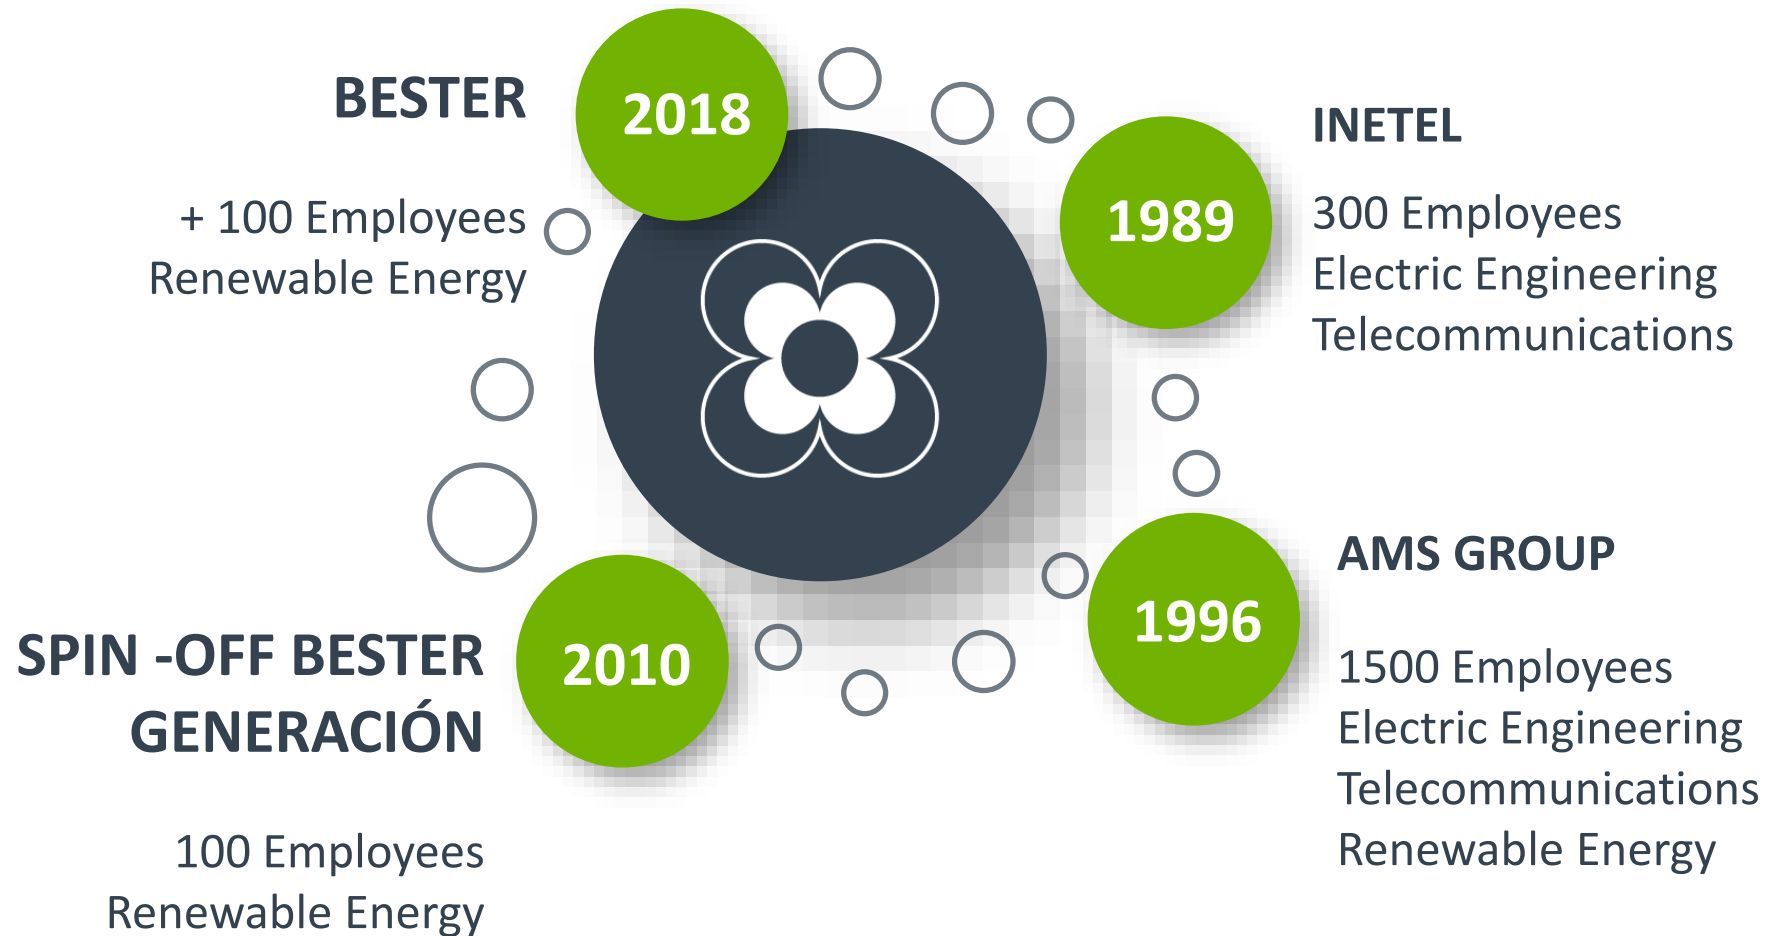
BESTER

2018

+ 100 Employees
Renewable Energy

INETEL

1989

300 Employees
Electric Engineering
Telecommunications

SPIN -OFF BESTER GENERACIÓN

2010

100 Employees
Renewable Energy

AMS GROUP

1996

1500 Employees
Electric Engineering
Telecommunications
Renewable Energy